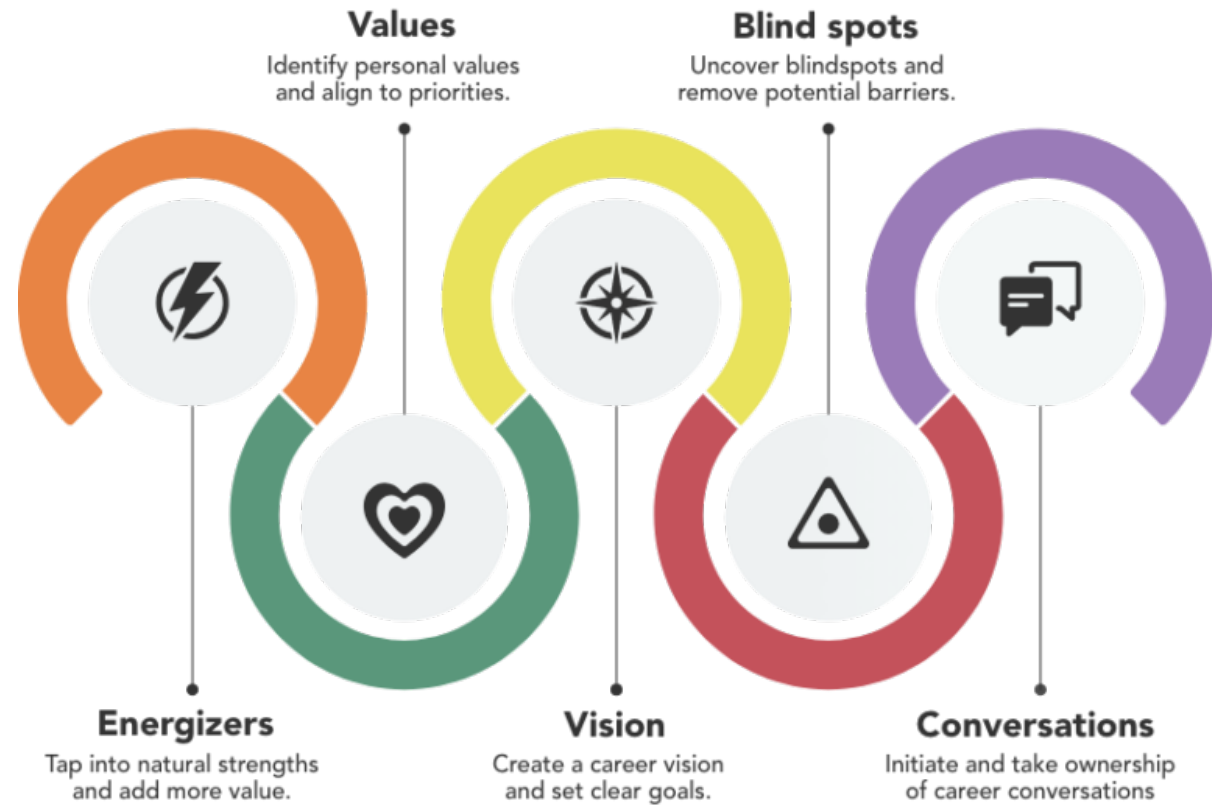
Values
Identify personal values and align to priorities.

Blind spots
Uncover blindspots and remove potential barriers.

Energizers
Tap into natural strengths and add more value.

Vision
Create a career vision and set clear goals.

Conversations
Initiate and take ownership of career conversations